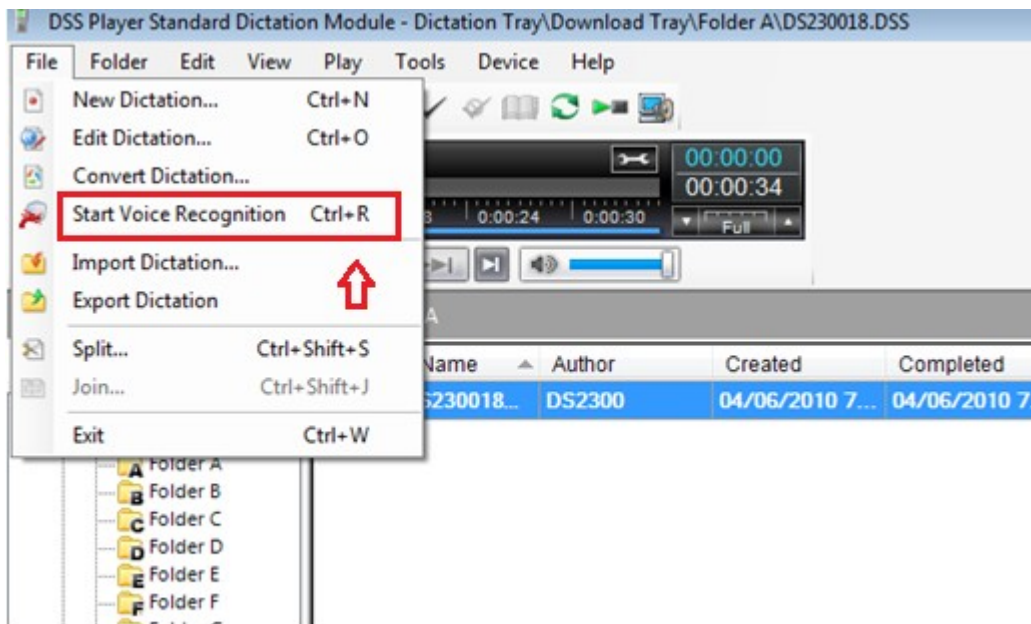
DSS Player Standard Dictation Module - Dictation Tray\Download Tray\Folder A\DS230018.DSS

File Folder Edit View Play Tools Device Help

New Dictation... Ctrl+N
Edit Dictation... Ctrl+O
Convert Dictation...
Start Voice Recognition Ctrl+R
Import Dictation...
Export Dictation
Split... Ctrl+Shift+S
Join... Ctrl+Shift+J
Exit Ctrl+W

00:00:00
00:00:34
0:00:24 0:00:30
Full

A

Name Author Created Completed
S230018... DS2300 04/06/2010 7... 04/06/2010 7

Folder A
Folder B
Folder C
Folder D
Folder E
Folder F